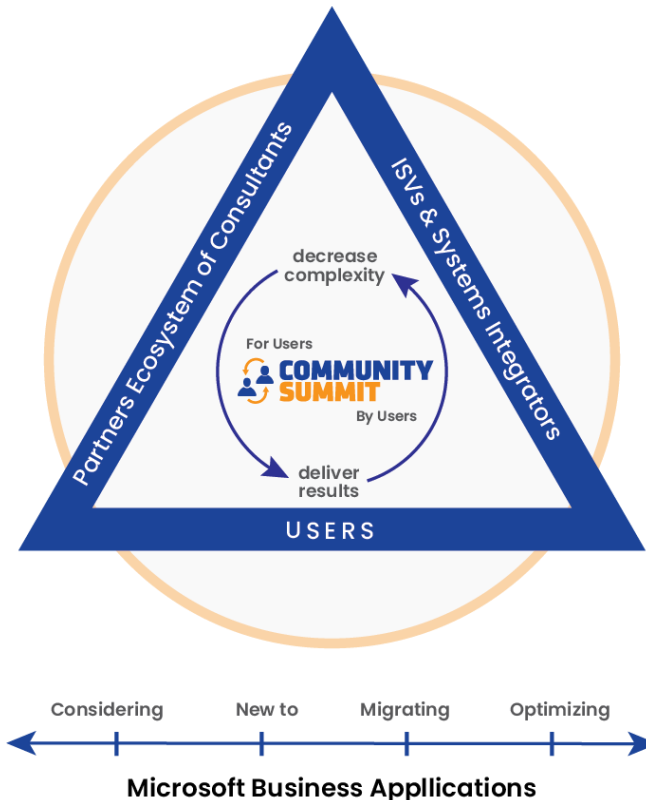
Partners Ecosystem of Consultants

ISVs & Systems Integrators

decrease complexity

For Users
COMMUNITY SUMMIT
By Users

deliver results

USERS

Considering
New to
Migrating
Optimizing

Microsoft Business Appllications